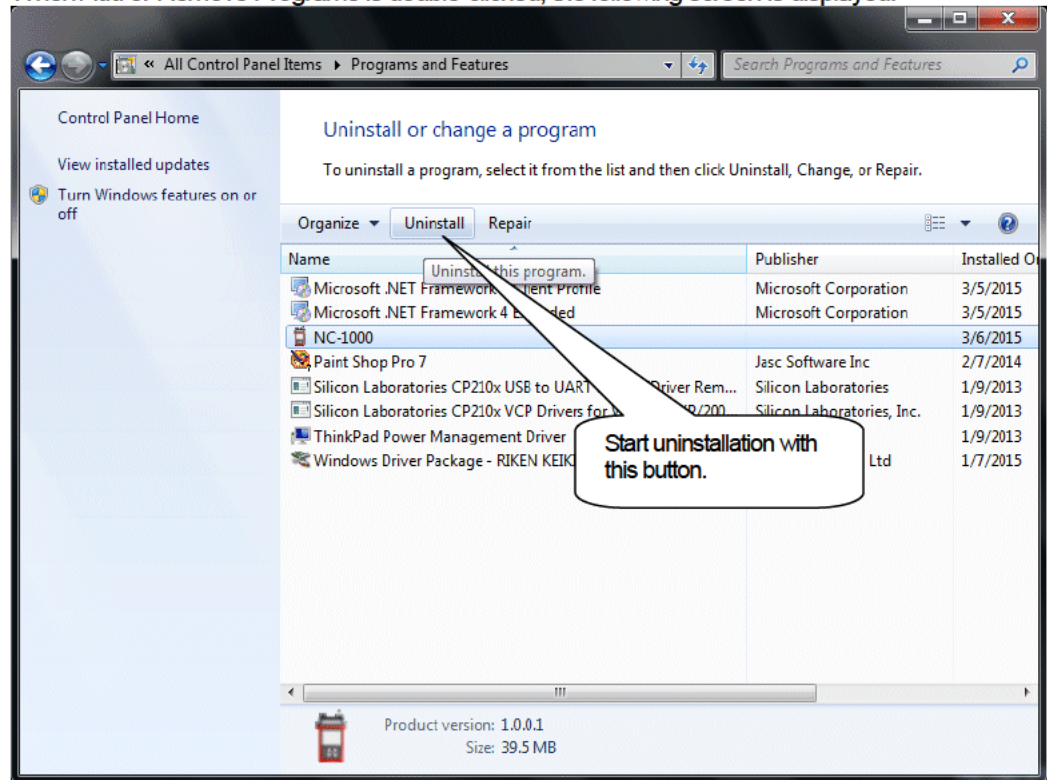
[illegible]

« All Control Panel Items ▸ Programs and Features

Search Programs and Features

Control Panel Home

View installed updates

Turn Windows features on or off

Uninstall or change a program

To uninstall a program, select it from the list and then click Uninstall, Change, or Repair.

Organize ▾ Uninstall Repair

| Name | Publisher | Installed O |
|---|---|---|
| Microsoft .NET Framework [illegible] Client Profile | Microsoft Corporation | 3/5/2015 |
| Microsoft .NET Framework 4 E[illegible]ded | Microsoft Corporation | 3/5/2015 |
| NC-1000 | | 3/6/2015 |
| Paint Shop Pro 7 | Jasc Software Inc | 2/7/2014 |
| Silicon Laboratories CP210x USB to UART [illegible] Driver Rem... | Silicon Laboratories | 1/9/2013 |
| Silicon Laboratories CP210x VCP Drivers for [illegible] | Silicon Laboratories, Inc. | 1/9/2013 |
| ThinkPad Power Management Driver | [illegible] | 1/9/2013 |
| Windows Driver Package - RIKEN KEIK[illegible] | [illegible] Ltd | 1/7/2015 |

Uninst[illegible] this program.

Start uninstallation with this button.

Product version: 1.0.0.1
Size: 39.5 MB